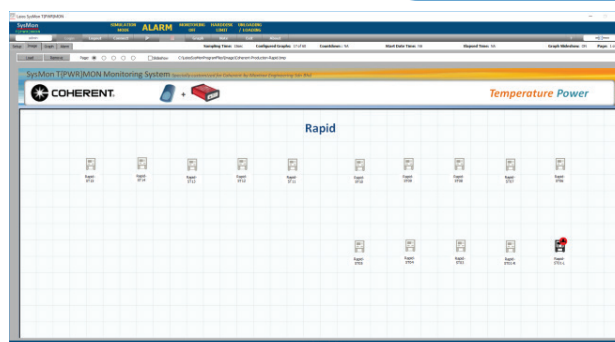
Laser SysMon T[PWR]MON

SysMon

SIMULATION MODE

ALARM

MONITORING OFF

HARDDISK LIMIT

UNLOADING / LOADING

Setup Image Graph Alarm

Sampling Time: 10sec

Configured Graphs: 17 of 60

Countdown: NA

Start Date Time: NA

Elapsed Time: NA

Graph Slideshow: ON

Page: 1

Load Remove

Page:

Slideshow

C:\Users\GoetherProgramFiles\Image\Coherent-Production-Rapid.bmp

SysMon T[PWR]MON Monitoring System

COHERENT.

Temperature Power

Rapid

Rapid-ST10

Rapid-ST14

Rapid-ST13

Rapid-ST12

Rapid-ST11

Rapid-ST10

Rapid-ST09

Rapid-ST08

Rapid-ST07

Rapid-ST06

Rapid-ST05

Rapid-ST04

Rapid-ST03

Rapid-ST02

Rapid-ST01